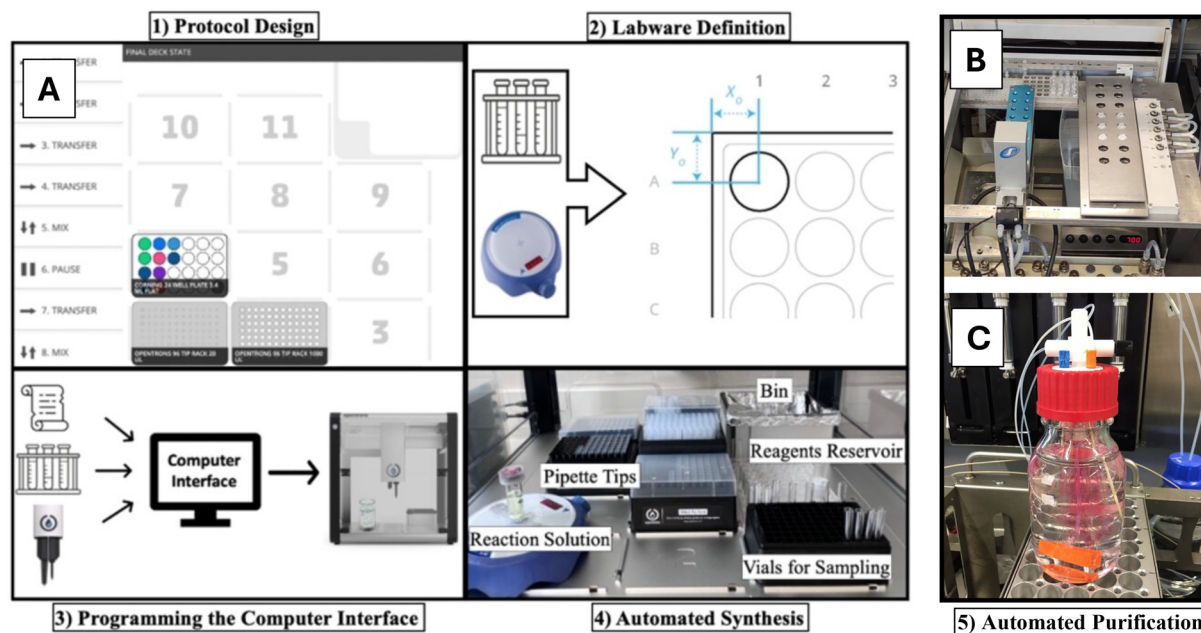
1) Protocol Design

A

FINAL DECK STATE

SFER

SFER

3. TRANSFER

4. TRANSFER

5. MIX

6. PAUSE

7. TRANSFER

8. MIX

10

11

7

8

9

5

6

3

CORNING 24 WELL PLATE 3.4 ML FLAT

OPENTRONS 96 TIP RACK 20 UL

OPENTRONS 96 TIP RACK 1000 UL

2) Labware Definition

$X_o$

$Y_o$

1

2

3

A

B

C

B

C

Computer Interface

3) Programming the Computer Interface

Bin

Reagents Reservoir

Pipette Tips

Reaction Solution

Vials for Sampling

4) Automated Synthesis

5) Automated Purification